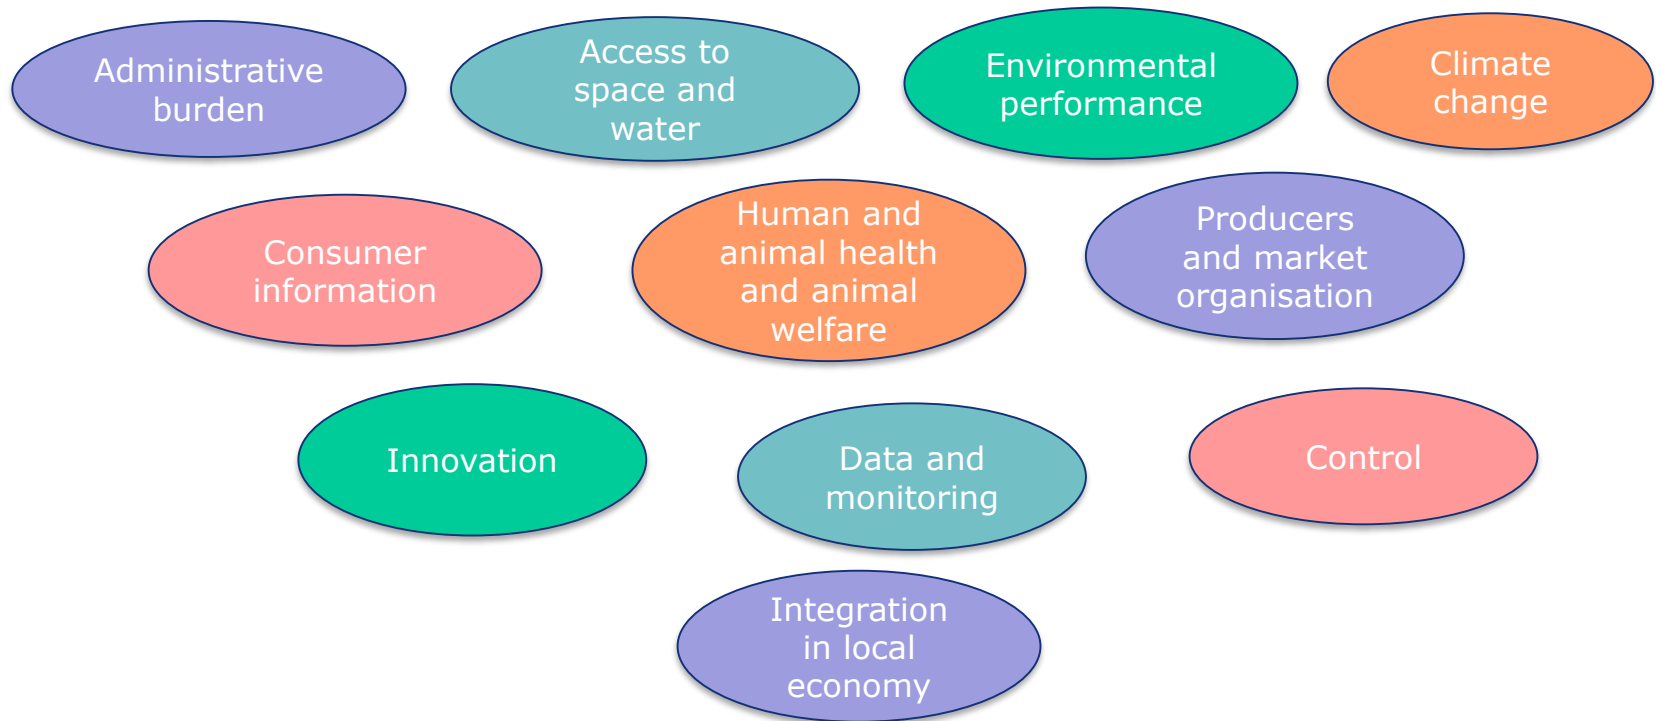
Administrative burden

Access to space and water

Environmental performance

Climate change

Consumer information

Human and animal health and animal welfare

Producers and market organisation

Innovation

Data and monitoring

Control

Integration in local economy